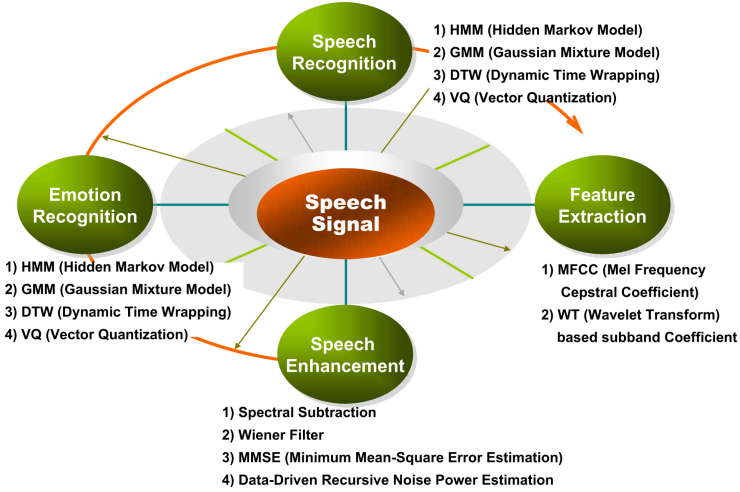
Speech Recognition

1) HMM (Hidden Markov Model)
2) GMM (Gaussian Mixture Model)
3) DTW (Dynamic Time Wrapping)
4) VQ (Vector Quantization)

Emotion Recognition

Speech Signal

Feature Extraction

1) HMM (Hidden Markov Model)
2) GMM (Gaussian Mixture Model)
3) DTW (Dynamic Time Wrapping)
4) VQ (Vector Quantization)

1) MFCC (Mel Frequency Cepstral Coefficient)
2) WT (Wavelet Transform) based subband Coefficient

Speech Enhancement

1) Spectral Subtraction
2) Wiener Filter
3) MMSE (Minimum Mean-Square Error Estimation)
4) Data-Driven Recursive Noise Power Estimation